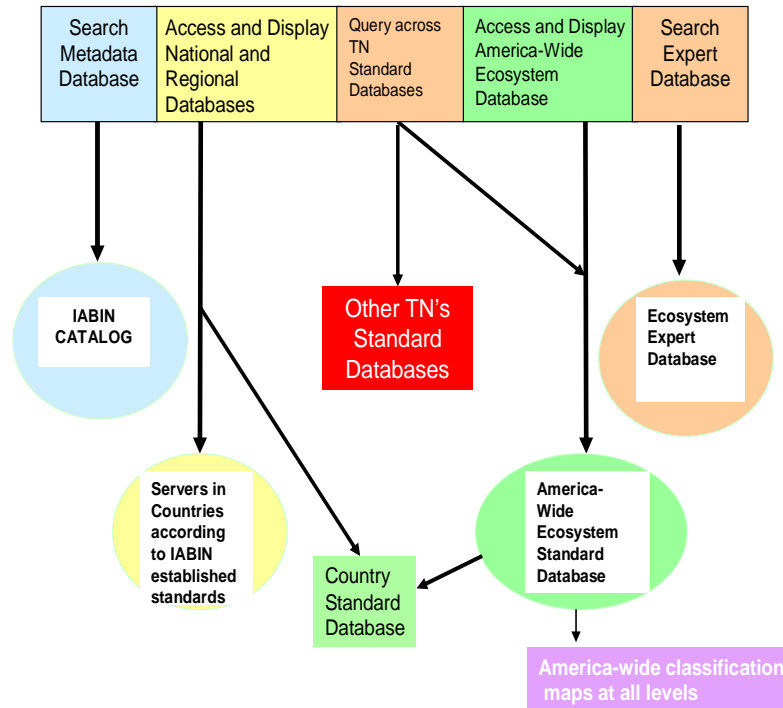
Search Metadata Database

Access and Display National and Regional Databases

Query across TN Standard Databases

Access and Display America-Wide Ecosystem Database

Search Expert Database

IABIN CATALOG

Other TN's Standard Databases

Ecosystem Expert Database

Servers in Countries according to IABIN established standards

Country Standard Database

America-Wide Ecosystem Standard Database

America-wide classification maps at all levels